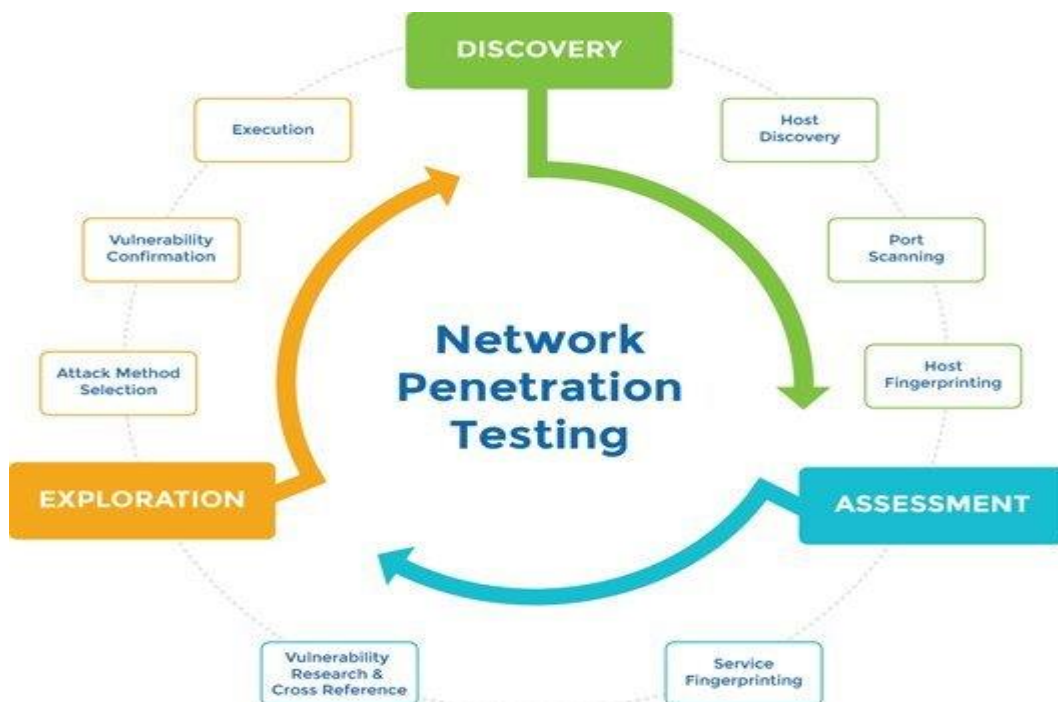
DISCOVERY

Host Discovery

Port Scanning

Host Fingerprinting

ASSESSMENT

Service Fingerprinting

Vulnerability Research & Cross Reference

EXPLORATION

Attack Method Selection

Vulnerability Confirmation

Execution

Network Penetration Testing